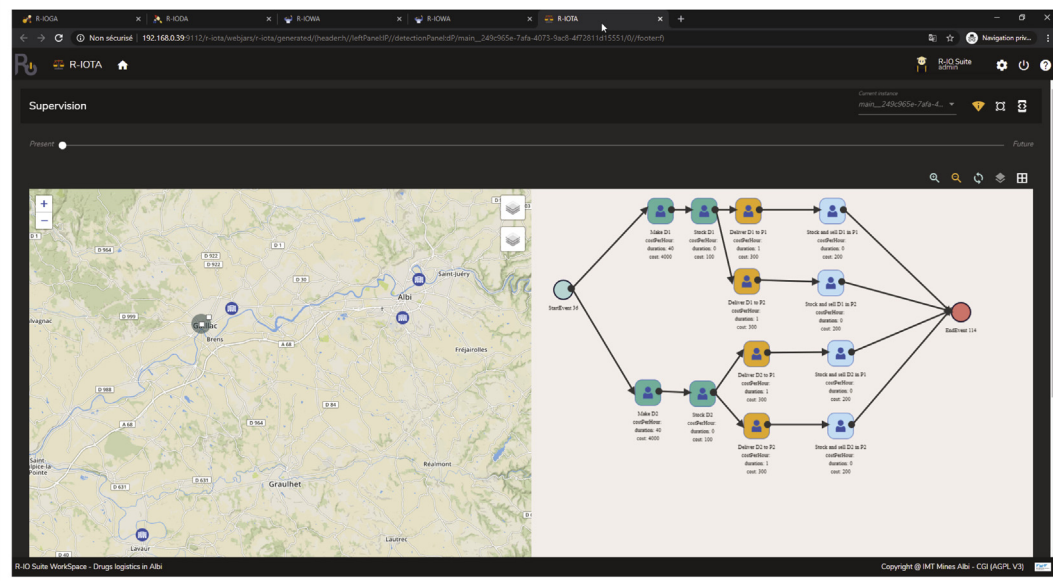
R-IOGA
R-IODA
R-IOWA
R-IOWA
R-IOTA
+
Non sécurisé | 192.168.0.39:9112/r-iota/webjars/r-iota/generated/(header:h//leftPanel:lP//detectionPanel:dP/main__249c965e-7afa-4073-9ac8-4f72811d15551/0//footer:f)
Navigation priv...
R-IOTA
R-IO Suite
admin
Supervision
Current instance
main__249c965e-7afa-4...
Present
Future
+
−
D 1
D 964
D 922
D 922
D 1
D 30
Saint-Juéry
Albi
D 999
Gaillac
Brens
A 68
Fréjairolles
D 988
D 84
A 68
D 964
Réalmont
Saint-Sulpice-la-Pointe
D 631
D 631
Graulhet
Lavaur
Lautrec
D 40
StartEvent 39
Make D1
costPerHour:
duration: 40
cost: 4000
Stock D1
costPerHour:
duration: 0
cost: 100
Deliver D1 to P1
costPerHour:
duration: 1
cost: 300
Stock and sell D1 in P1
costPerHour:
duration: 0
cost: 200
Deliver D1 to P2
costPerHour:
duration: 1
cost: 300
Stock and sell D1 in P2
costPerHour:
duration: 0
cost: 200
EndEvent 114
Deliver D2 to P1
costPerHour:
duration: 1
cost: 300
Stock and sell D2 in P1
costPerHour:
duration: 0
cost: 200
Make D2
costPerHour:
duration: 40
cost: 4000
Stock D2
costPerHour:
duration: 0
cost: 100
Deliver D2 to P2
costPerHour:
duration: 1
cost: 300
Stock and sell D2 in P2
costPerHour:
duration: 0
cost: 200
R-IO Suite WorkSpace - Drugs logistics in Albi
Copyright @ IMT Mines Albi - CGI (AGPL V3)